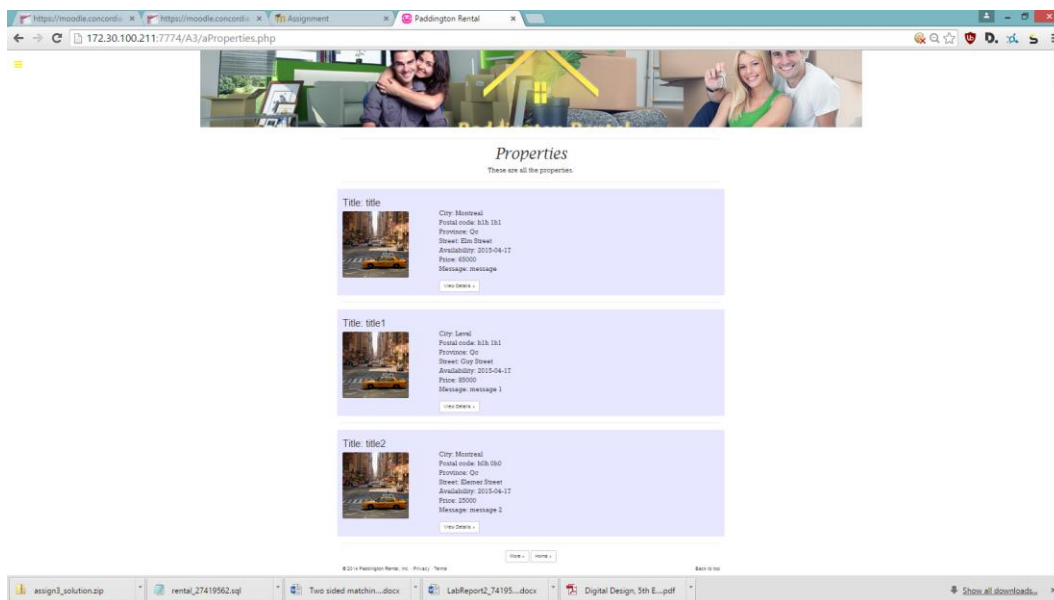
https://moodle.concordia ×
https://moodle.concordia ×
Assignment ×
Paddington Rental ×

172.30.100.211:7774/A3/aProperties.php

Properties
These are all the properties.

Title: title
City: Montreal
Postal code: h1h 1h1
Province: Qc
Street: Elm Street
Availability: 2015-04-17
Price: 65000
Message: message
View Details »

Title: title1
City: Laval
Postal code: h1h 1h1
Province: Qc
Street: Guy Street
Availability: 2015-04-17
Price: 85000
Message: message 1
View Details »

Title: title2
City: Montreal
Postal code: h0h 0h0
Province: Qc
Street: Elemer Street
Availability: 2015-04-17
Price: 25000
Message: message 2
View Details »

More » Home »

© 2014 Paddington Rental, Inc. · Privacy · Terms
Back to top

assign3_solution.zip
rental_27419562.sql
Two sided matchin....docx
LabReport2_74195....docx
Digital Design, 5th E....pdf
Show all downloads...